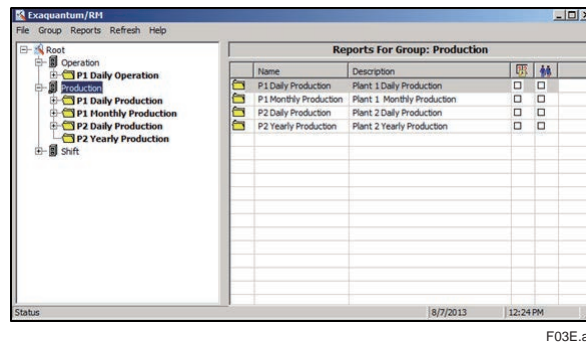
Exaquantum/RM

File Group Reports Refresh Help

Root
Operation
P1 Daily Operation
Production
P1 Daily Production
P1 Monthly Production
P2 Daily Production
P2 Yearly Production
Shift

Reports For Group: Production

| | Name | Description | | |
|---|---|---|---|---|
| | P1 Daily Production | Plant 1 Daily Production | ☐ | ☐ |
| | P1 Monthly Production | Plant 1 Monthly Production | ☐ | ☐ |
| | P2 Daily Production | Plant 2 Daily Production | ☐ | ☐ |
| | P2 Yearly Production | Plant 2 Yearly Production | ☐ | ☐ |

Status | 8/7/2013 | 12:24 PM

F03E.a